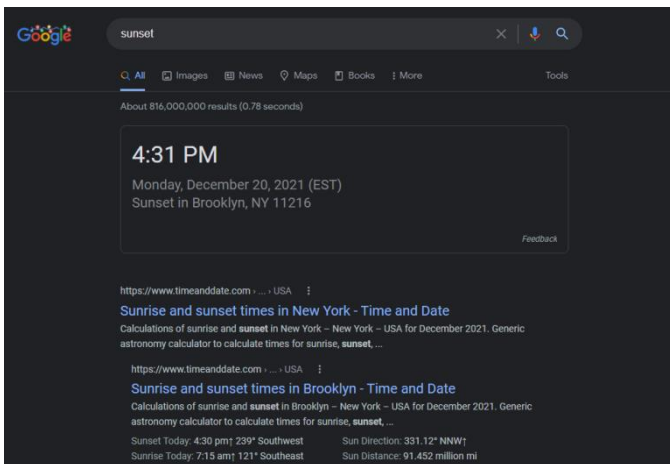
Google

sunset

All Images News Maps Books More Tools

About 816,000,000 results (0.78 seconds)

4:31 PM

Monday, December 20, 2021 (EST)
Sunset in Brooklyn, NY 11216

Feedback

https://www.timeanddate.com › ... › USA

Sunrise and sunset times in New York - Time and Date

Calculations of sunrise and sunset in New York – New York – USA for December 2021. Generic astronomy calculator to calculate times for sunrise, sunset, ...

https://www.timeanddate.com › ... › USA

Sunrise and sunset times in Brooklyn - Time and Date

Calculations of sunrise and sunset in Brooklyn – New York – USA for December 2021. Generic astronomy calculator to calculate times for sunrise, sunset, ...

Sunset Today: 4:30 pm↑ 239° Southwest
Sunrise Today: 7:15 am↑ 121° Southeast

Sun Direction: 331.12° NNW↑
Sun Distance: 91.452 million mi